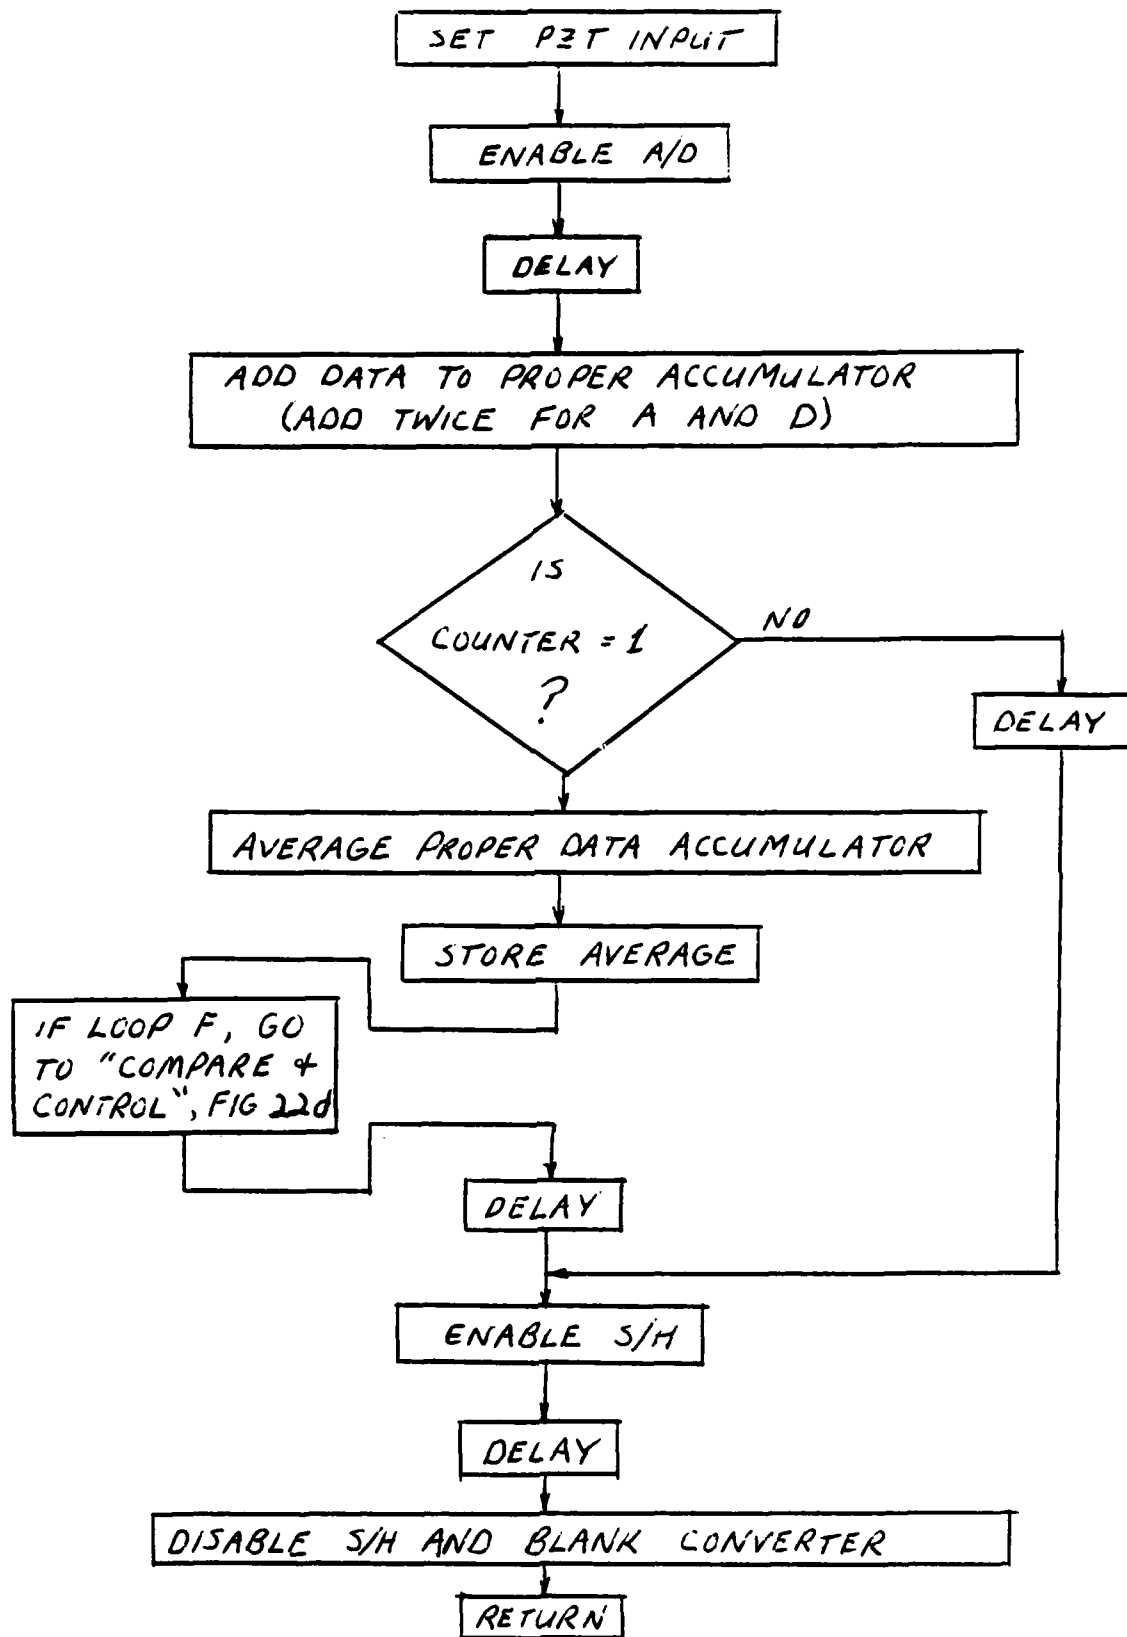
SET PZT INPUT

ENABLE A/D

DELAY

ADD DATA TO PROPER ACCUMULATOR (ADD TWICE FOR A AND D)

IS COUNTER = 1 ?

NO

DELAY

AVERAGE PROPER DATA ACCUMULATOR

STORE AVERAGE

IF LOOP F, GO TO "COMPARE & CONTROL", FIG 22d

DELAY

ENABLE S/H

DELAY

DISABLE S/H AND BLANK CONVERTER

RETURN